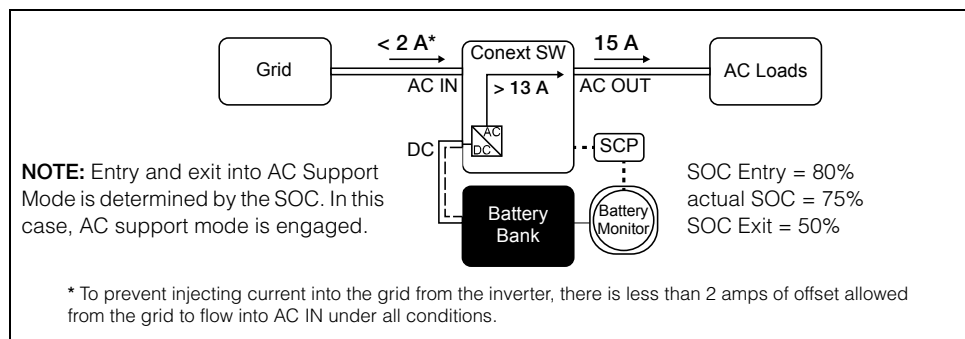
Grid

< 2 A*

Conext SW

15 A

AC Loads

AC IN

> 13 A

AC OUT

AC

DC

DC

SCP

NOTE: Entry and exit into AC Support Mode is determined by the SOC. In this case, AC support mode is engaged.

Battery Bank

Battery Monitor

SOC Entry = 80%
actual SOC = 75%
SOC Exit = 50%

* To prevent injecting current into the grid from the inverter, there is less than 2 amps of offset allowed from the grid to flow into AC IN under all conditions.